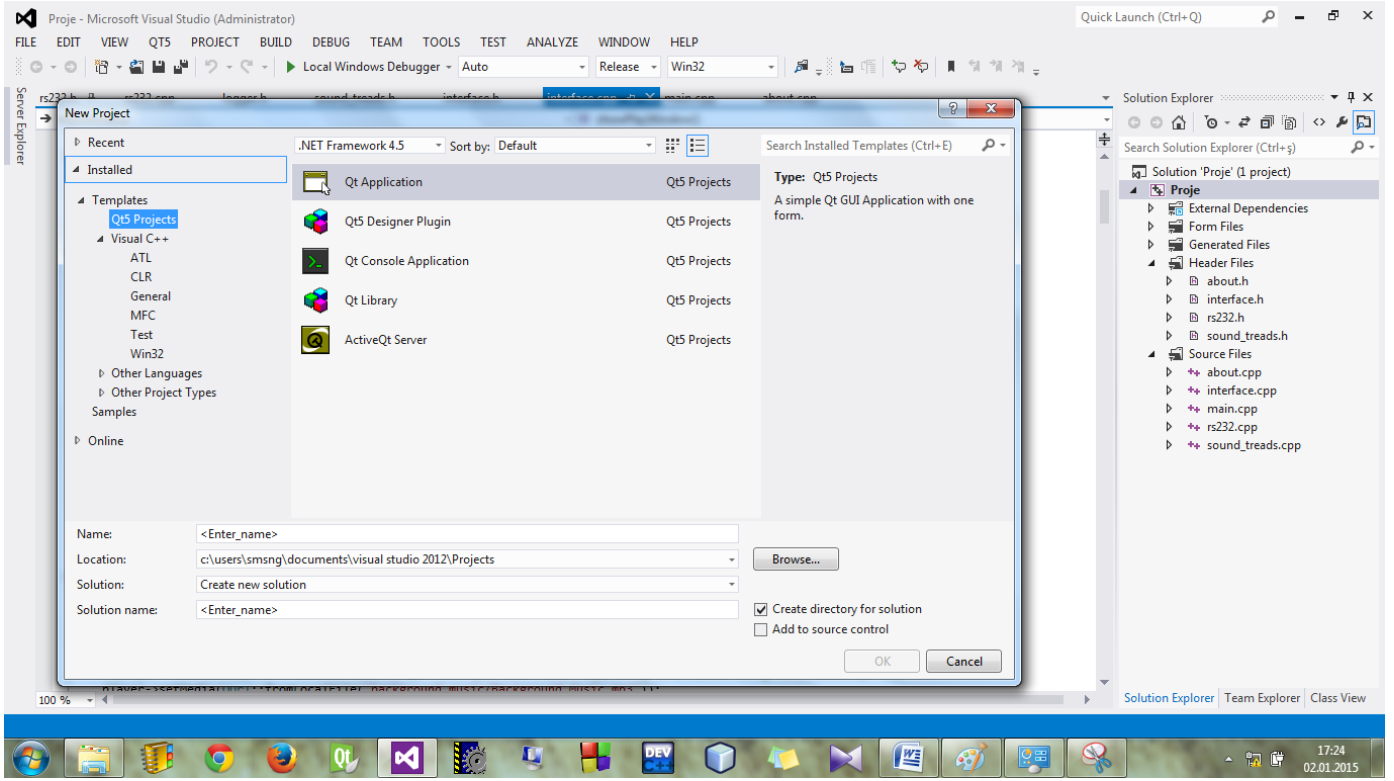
Proje - Microsoft Visual Studio (Administrator)

Quick Launch (Ctrl+Q)

FILE EDIT VIEW QT5 PROJECT BUILD DEBUG TEAM TOOLS TEST ANALYZE WINDOW HELP

Local Windows Debugger Auto Release Win32

Server Explorer

New Project

Recent

Installed

Templates
Qt5 Projects
Visual C++
ATL
CLR
General
MFC
Test
Win32
Other Languages
Other Project Types
Samples

Online

.NET Framework 4.5 Sort by: Default

Search Installed Templates (Ctrl+E)

| | |
|---|---|
| Qt Application | Qt5 Projects |
| Qt5 Designer Plugin | Qt5 Projects |
| Qt Console Application | Qt5 Projects |
| Qt Library | Qt5 Projects |
| ActiveQt Server | Qt5 Projects |

Type: Qt5 Projects

A simple Qt GUI Application with one form.

Name: <Enter_name>
Location: c:\users\smsng\documents\visual studio 2012\Projects
Browse...
Solution: Create new solution
Solution name: <Enter_name>
Create directory for solution
Add to source control

OK Cancel

100 %

Solution Explorer

Search Solution Explorer (Ctrl+ş)

Solution 'Proje' (1 project)
Proje
External Dependencies
Form Files
Generated Files
Header Files
about.h
interface.h
rs232.h
sound_treads.h
Source Files
about.cpp
interface.cpp
main.cpp
rs232.cpp
sound_treads.cpp

Solution Explorer Team Explorer Class View

17:24
02.01.2015